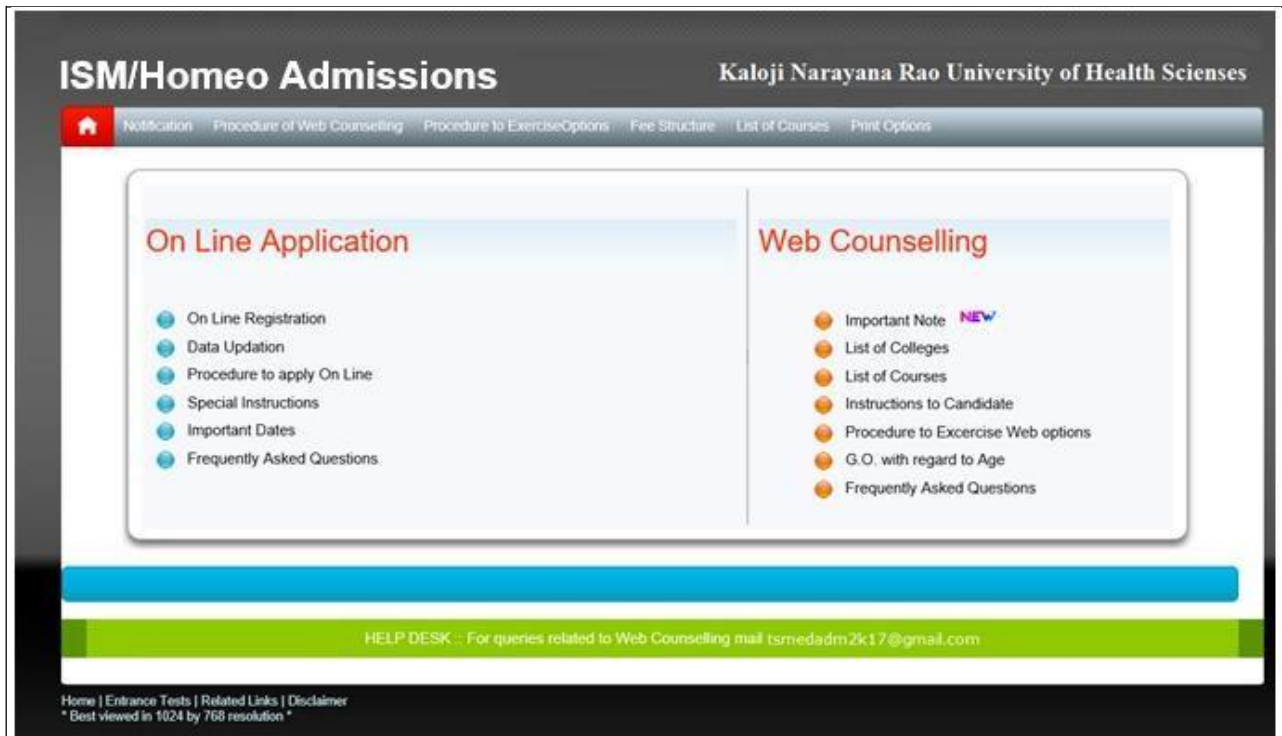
ISM/Homeo Admissions

Kaloji Narayana Rao University of Health Scienses

Notification Procedure of Web Counselling Procedure to ExerciseOptions Fee Structure List of Courses Print Options

On Line Application

On Line Registration
Data Updation
Procedure to apply On Line
Special Instructions
Important Dates
Frequently Asked Questions

Web Counselling

Important Note NEW
List of Colleges
List of Courses
Instructions to Candidate
Procedure to Excercise Web options
G.O. with regard to Age
Frequently Asked Questions

HELP DESK :: For queries related to Web Counselling mail tsmedadm2k17@gmail.com

Home | Entrance Tests | Related Links | Disclaimer
* Best viewed in 1024 by 768 resolution *